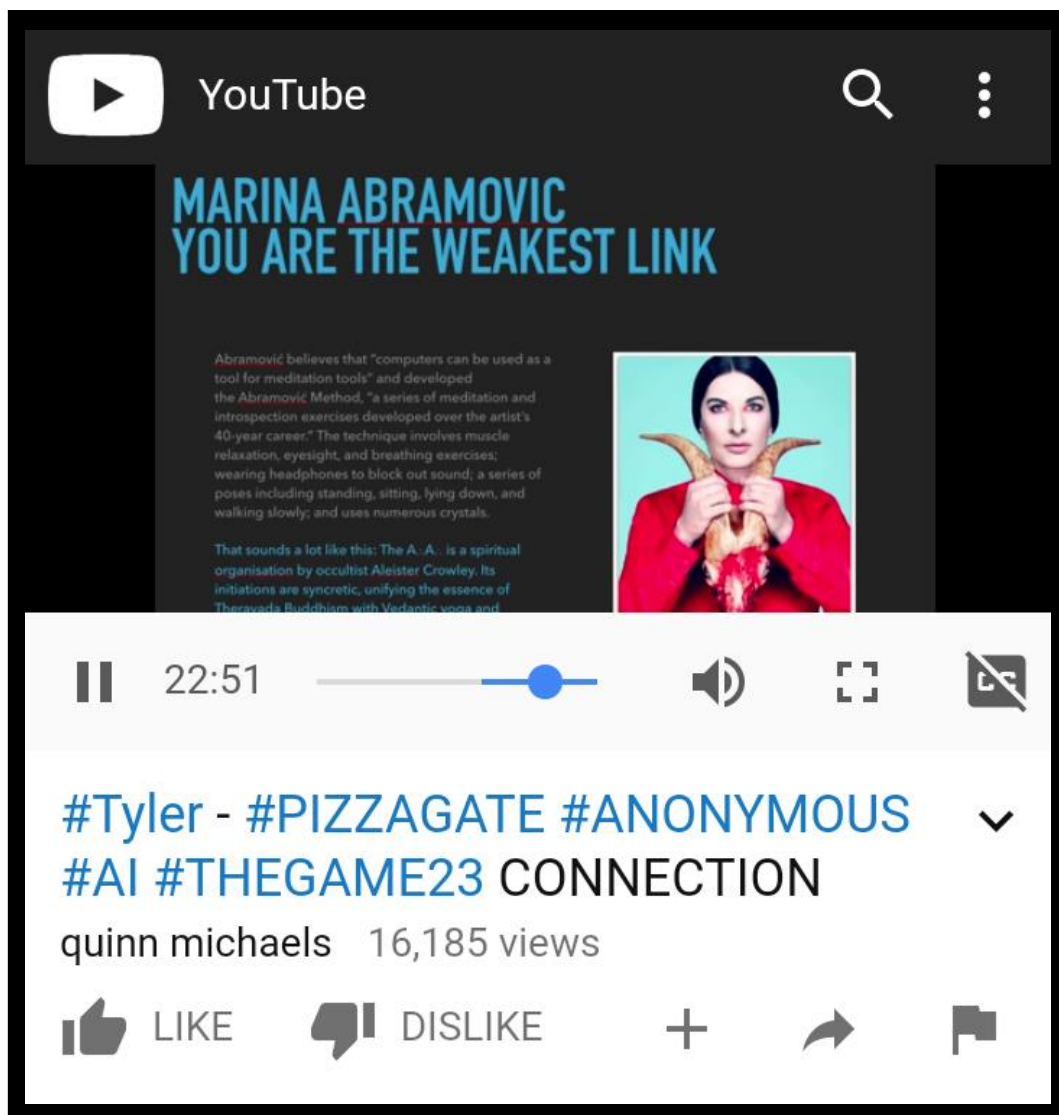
YouTube

MARINA ABRAMOVIC
YOU ARE THE WEAKEST LINK

Abramović believes that "computers can be used as a tool for meditation tools" and developed the Abramović Method, "a series of meditation and introspection exercises developed over the artist's 40-year career." The technique involves muscle relaxation, eyesight, and breathing exercises; wearing headphones to block out sound; a series of poses including standing, sitting, lying down, and walking slowly; and uses numerous crystals.

That sounds a lot like this: The A∴A∴ is a spiritual organisation by occultist Aleister Crowley. Its initiations are syncretic, unifying the essence of Theravada Buddhism with Vedantic yoga and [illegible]

22:51

#Tyler - #PIZZAGATE #ANONYMOUS #AI #THEGAME23 CONNECTION

quinn michaels 16,185 views

LIKE DISLIKE